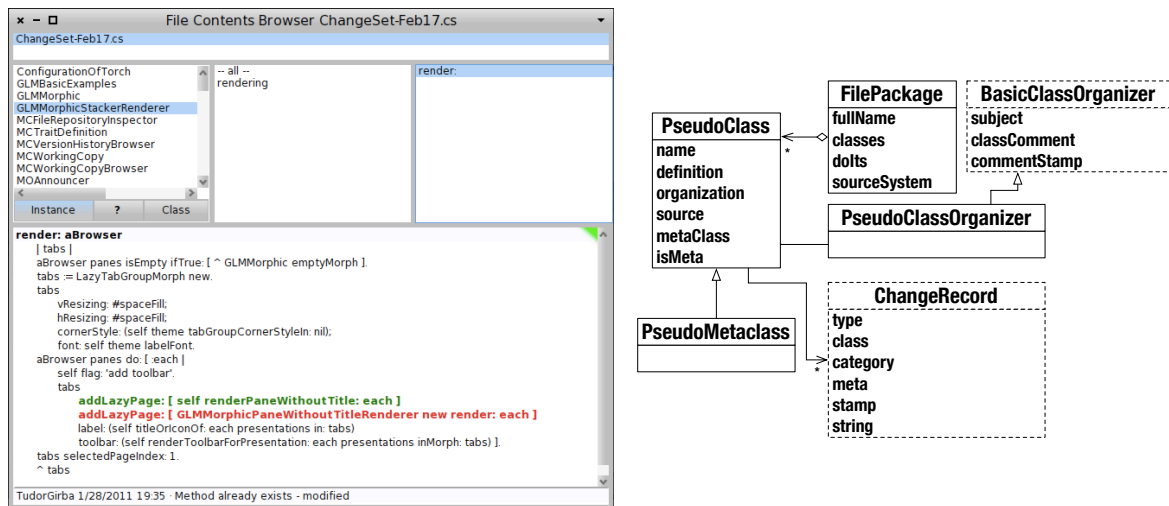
File Contents Browser ChangeSet-Feb17.cs

ChangeSet-Feb17.cs

ConfigurationOfTorch
GLMBasicExamples
GLMMorphic
GLMMorphicStackerRenderer
MCFileRepositoryInspector
MCTraitDefinition
MCVersionHistoryBrowser
MCWorkingCopy
MCWorkingCopyBrowser
MOAnnouncer

-- all --
rendering

render:

Instance
?
Class

render: aBrowser
| tabs |
aBrowser panes isEmpty ifTrue: [ ^ GLMMorphic emptyMorph ].
tabs := LazyTabGroupMorph new.
tabs
vResizing: #spaceFill;
hResizing: #spaceFill;
cornerStyle: (self theme tabGroupCornerStyleIn: nil);
font: self theme labelFont.
aBrowser panes do: [ :each |
self flag: 'add toolbar'.
tabs
addLazyPage: [ self renderPaneWithoutTitle: each ]
addLazyPage: [ GLMMorphicPaneWithoutTitleRenderer new render: each ]
label: (self titleOrIconOf: each presentations in: tabs)
toolbar: (self renderToolbarForPresentation: each presentations inMorph: tabs) ].
tabs selectedPageIndex: 1.
^ tabs

TudorGirba 1/28/2011 19:35 · Method already exists - modified

FilePackage
fullName
classes
doIts
sourceSystem

BasicClassOrganizer
subject
classComment
commentStamp

PseudoClass
name
definition
organization
source
metaClass
isMeta

*

PseudoClassOrganizer

PseudoMetaclass

ChangeRecord
type
class
category
meta
stamp
string

*